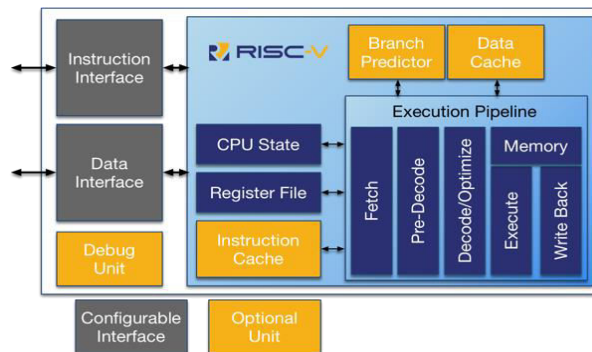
Instruction Interface

Data Interface

Debug Unit

RISC-V

Branch Predictor

Data Cache

CPU State

Register File

Instruction Cache

Execution Pipeline

Fetch

Pre-Decode

Decode/Optimize

Memory

Execute

Write Back

Configurable Interface

Optional Unit